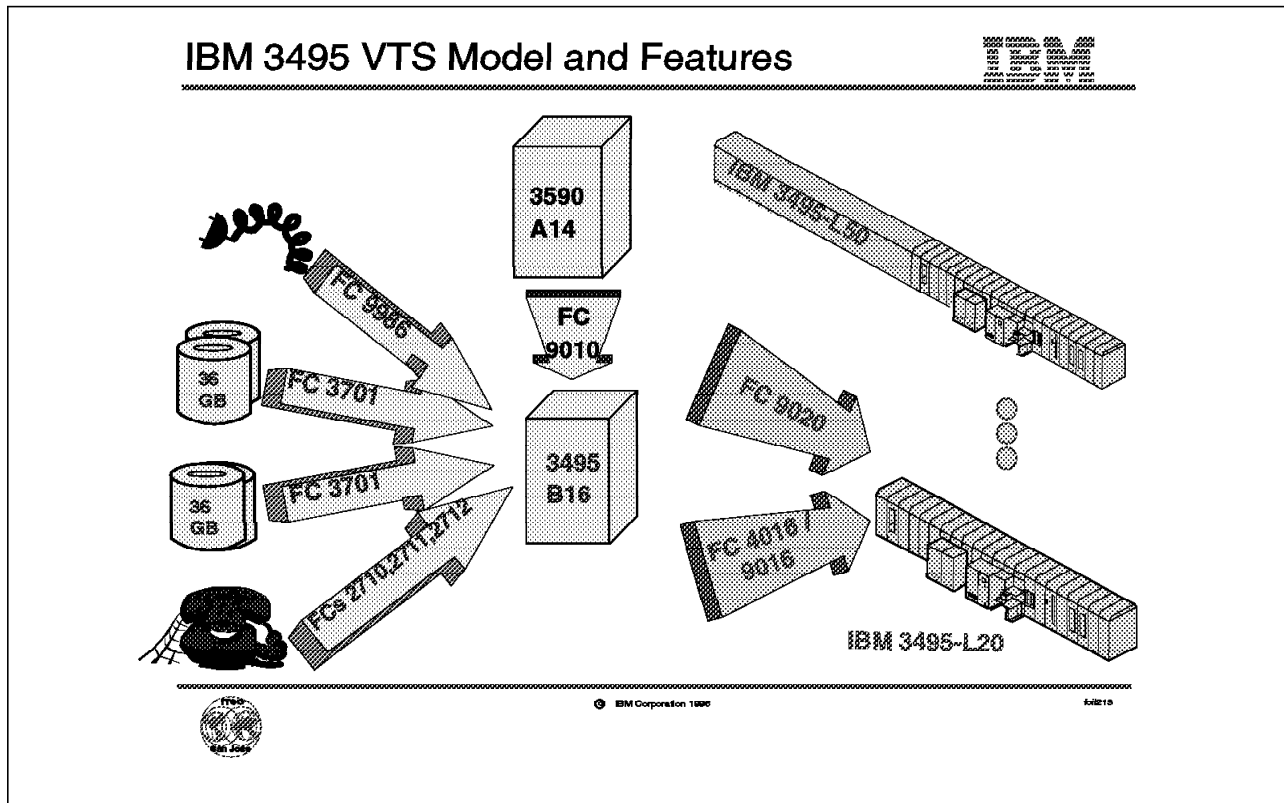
IBM 3495 VTS Model and Features

IBM

3590 A14

FC 9010

3495 B16

FC 9986

36 GB

FC 3701

36 GB

FC 3701

FCs 2710,2711,2712

IBM 3495-L50

FC 9020

FC 4016 / 9016

IBM 3495-L20

ITSO San Jose

© IBM Corporation 1996

foil213